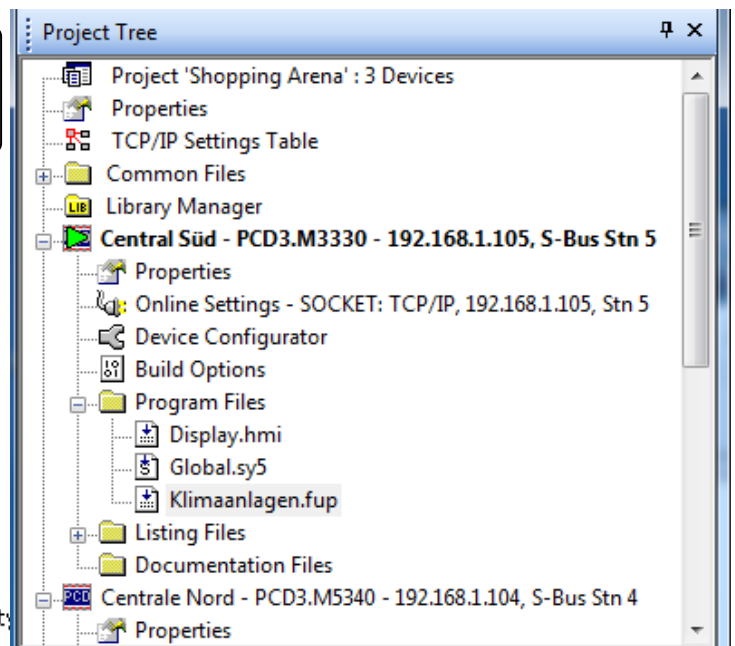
Project Tree

Project 'Shopping Arena' : 3 Devices
Properties
TCP/IP Settings Table
Common Files
LIB Library Manager
Central Süd - PCD3.M3330 - 192.168.1.105, S-Bus Stn 5
Properties
Online Settings - SOCKET: TCP/IP, 192.168.1.105, Stn 5
Device Configurator
Build Options
Program Files
Display.hmi
Global.sy5
Klimaanlagen.fup
Listing Files
Documentation Files
PCD Centrale Nord - PCD3.M5340 - 192.168.1.104, S-Bus Stn 4
Properties